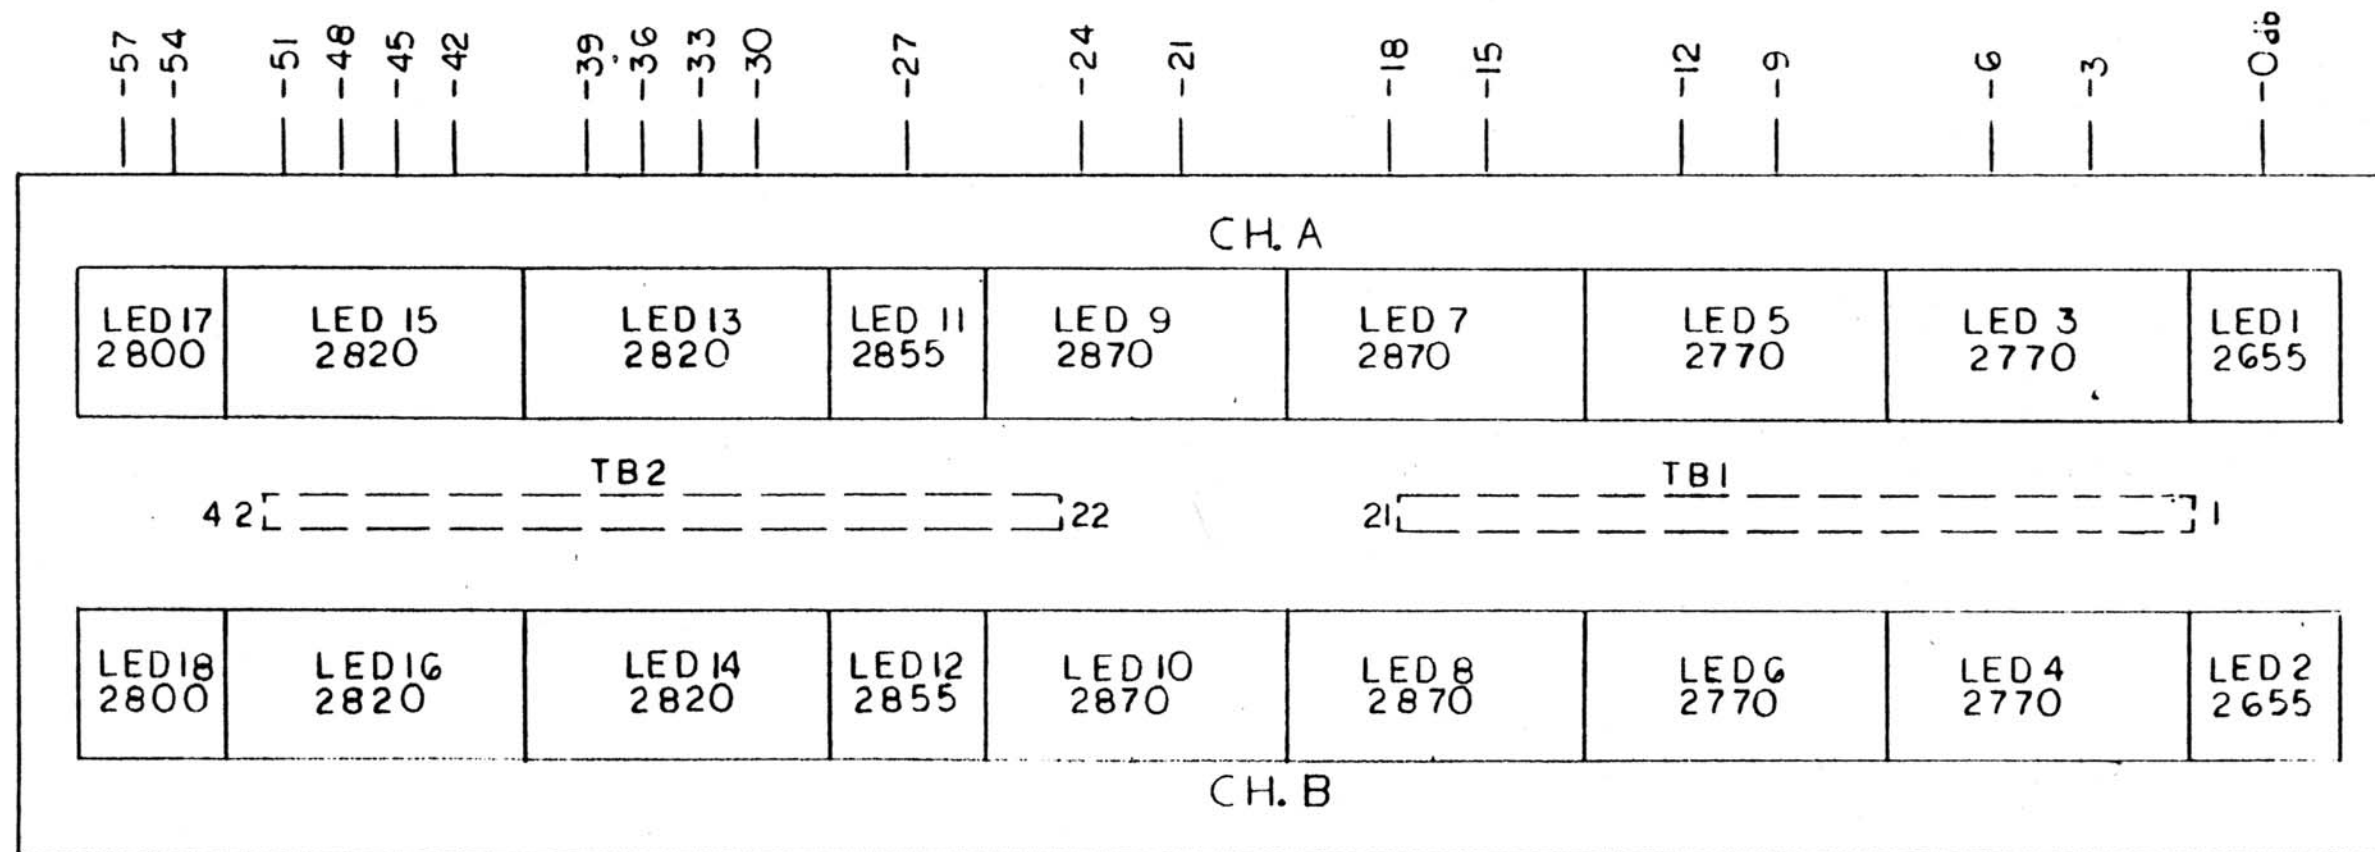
-57 -54 -51 -48 -45 -42 -39 -36 -33 -30 -27 -24 -21 -18 -15 -12 -9 -6 -3 -0db

CH. A

| LED 17 2800 | LED 15 2820 | LED 13 2820 | LED 11 2855 | LED 9 2870 | LED 7 2870 | LED 5 2770 | LED 3 2770 | LED 1 2655 |
|---|---|---|---|---|---|---|---|---|

TB2

42 22

TB1

21 1

| LED 18 2800 | LED 16 2820 | LED 14 2820 | LED 12 2855 | LED 10 2870 | LED 8 2870 | LED 6 2770 | LED 4 2770 | LED 2 2655 |
|---|---|---|---|---|---|---|---|---|

CH. B